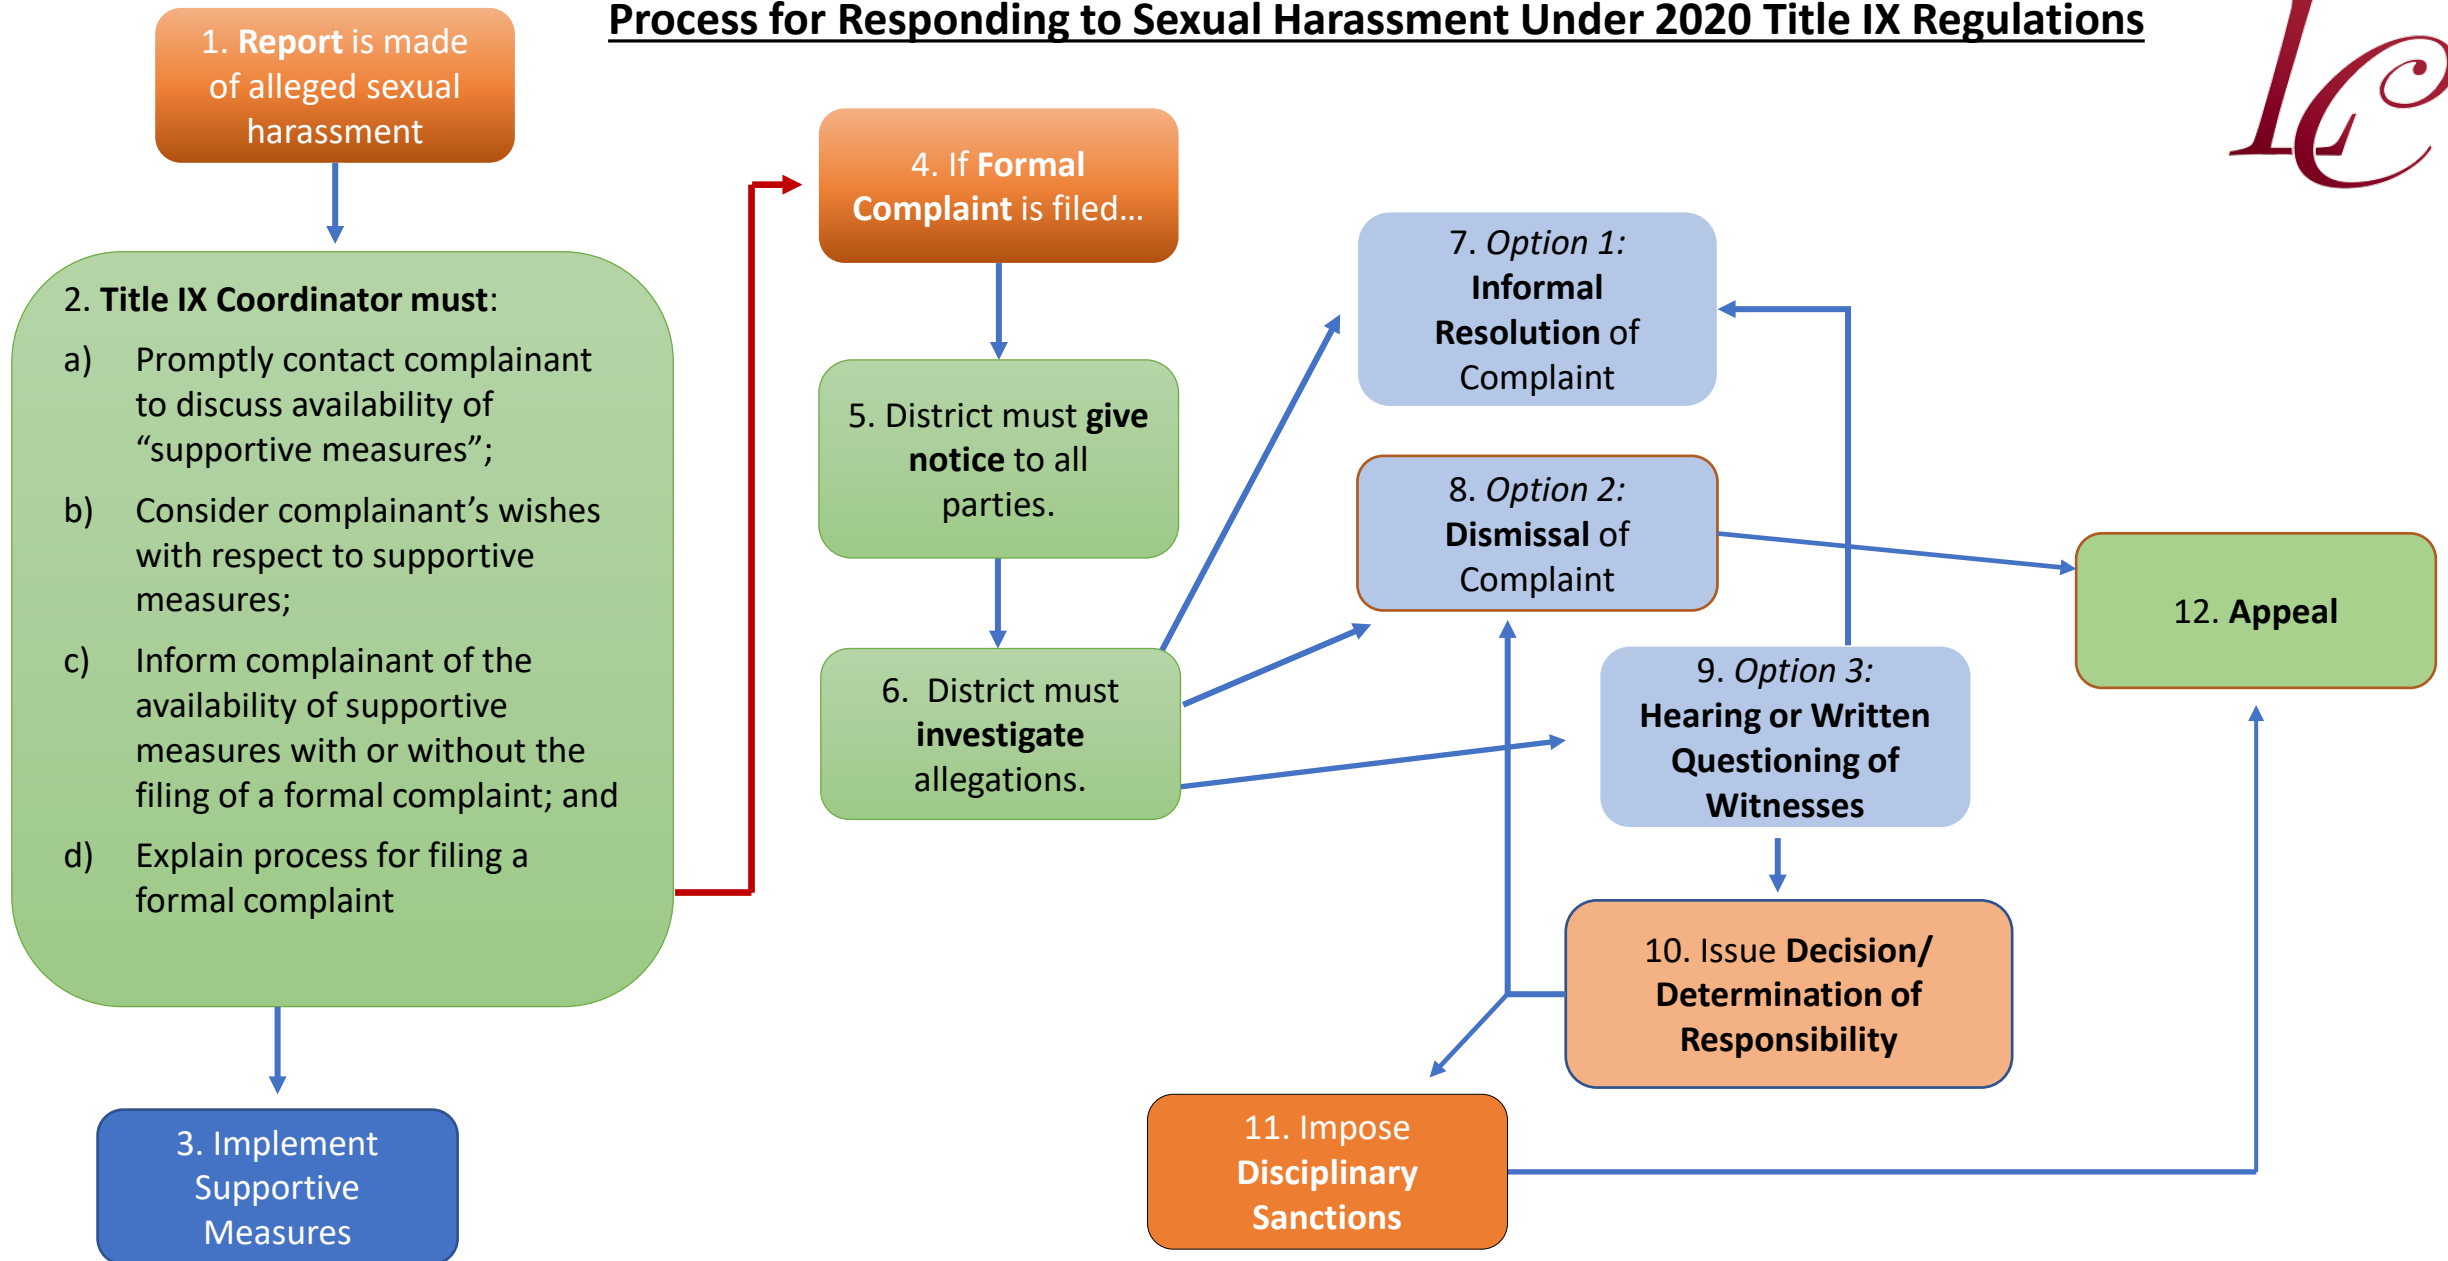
Process for Responding to Sexual Harassment Under 2020 Title IX Regulations

1. Report is made of alleged sexual harassment

2. Title IX Coordinator must:
a) Promptly contact complainant to discuss availability of "supportive measures";
b) Consider complainant's wishes with respect to supportive measures;
c) Inform complainant of the availability of supportive measures with or without the filing of a formal complaint; and
d) Explain process for filing a formal complaint

3. Implement Supportive Measures

4. If Formal Complaint is filed…

5. District must give notice to all parties.

6. District must investigate allegations.

7. Option 1: Informal Resolution of Complaint

8. Option 2: Dismissal of Complaint

9. Option 3: Hearing or Written Questioning of Witnesses

10. Issue Decision/ Determination of Responsibility

11. Impose Disciplinary Sanctions

12. Appeal

LC